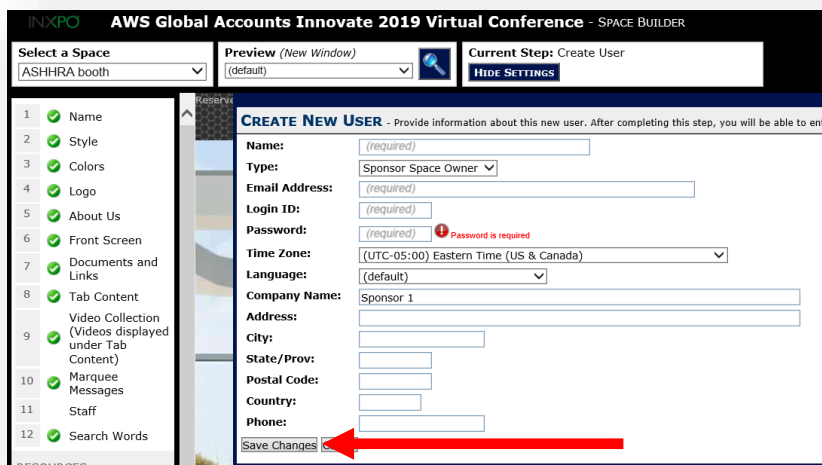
INXPO AWS Global Accounts Innovate 2019 Virtual Conference - SPACE BUILDER

Select a Space
ASHHRA booth

Preview (New Window)
(default)

Current Step: Create User
HIDE SETTINGS

1 Name
2 Style
3 Colors
4 Logo
5 About Us
6 Front Screen
7 Documents and Links
8 Tab Content
9 Video Collection (Videos displayed under Tab Content)
10 Marquee Messages
11 Staff
12 Search Words

Reserve

CREATE NEW USER - Provide information about this new user. After completing this step, you will be able to en

Name: (required)
Type: Sponsor Space Owner
Email Address: (required)
Login ID: (required)
Password: (required) Password is required
Time Zone: (UTC-05:00) Eastern Time (US & Canada)
Language: (default)
Company Name: Sponsor 1
Address:
City:
State/Prov:
Postal Code:
Country:
Phone:

Save Changes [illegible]